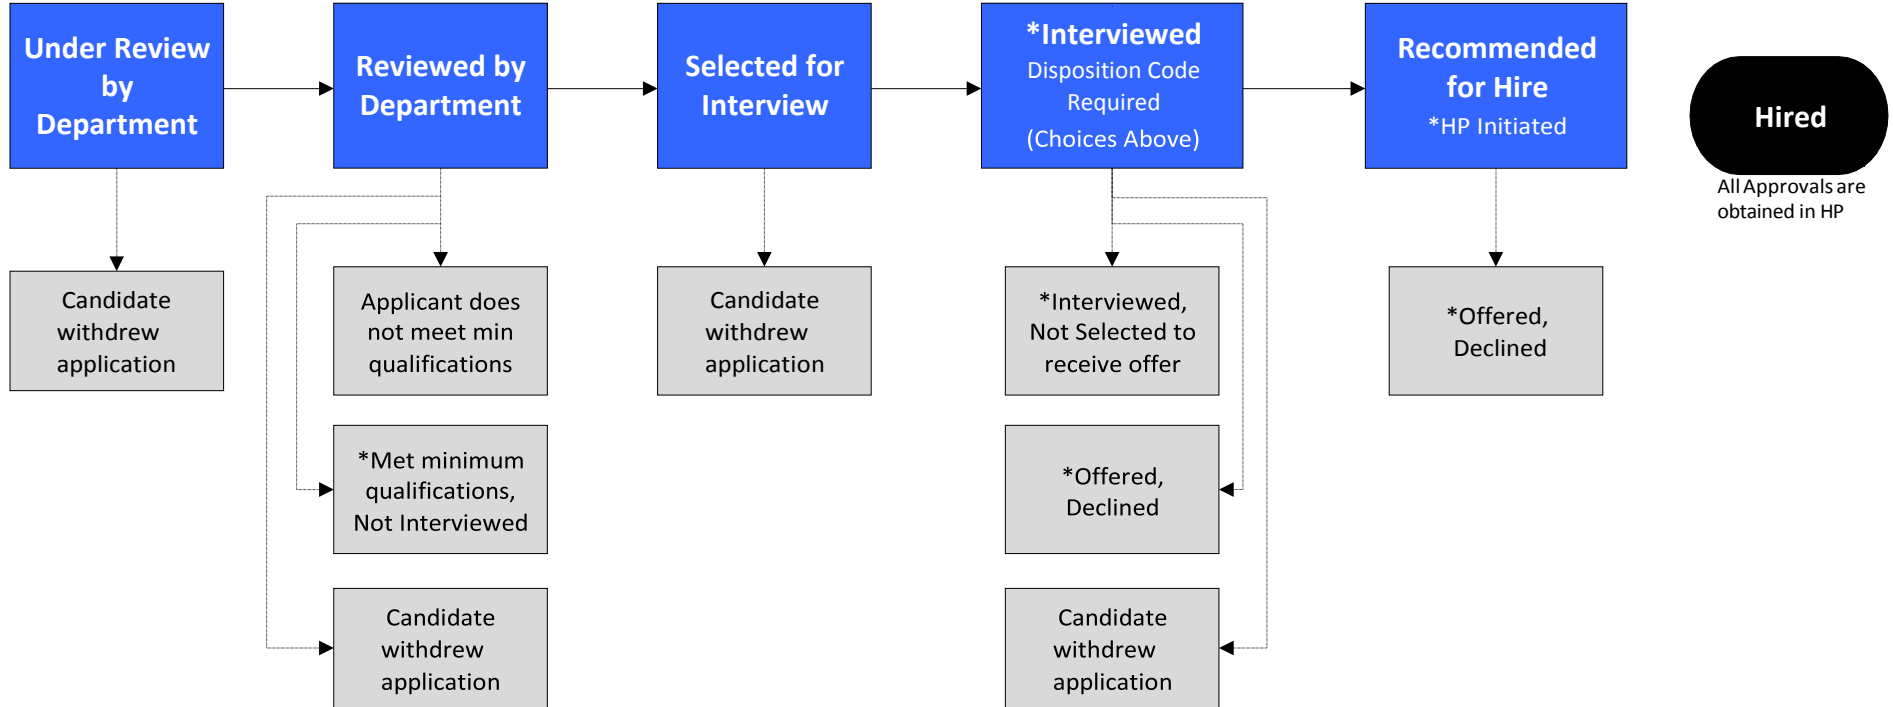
Under Review by Department

Reviewed by Department

Selected for Interview

*Interviewed
Disposition Code Required
(Choices Above)

Recommended for Hire
*HP Initiated

Hired

All Approvals are obtained in HP

Candidate withdrew application

Applicant does not meet min qualifications

*Met minimum qualifications, Not Interviewed

Candidate withdrew application

Candidate withdrew application

*Interviewed, Not Selected to receive offer

*Offered, Declined

Candidate withdrew application

*Offered, Declined